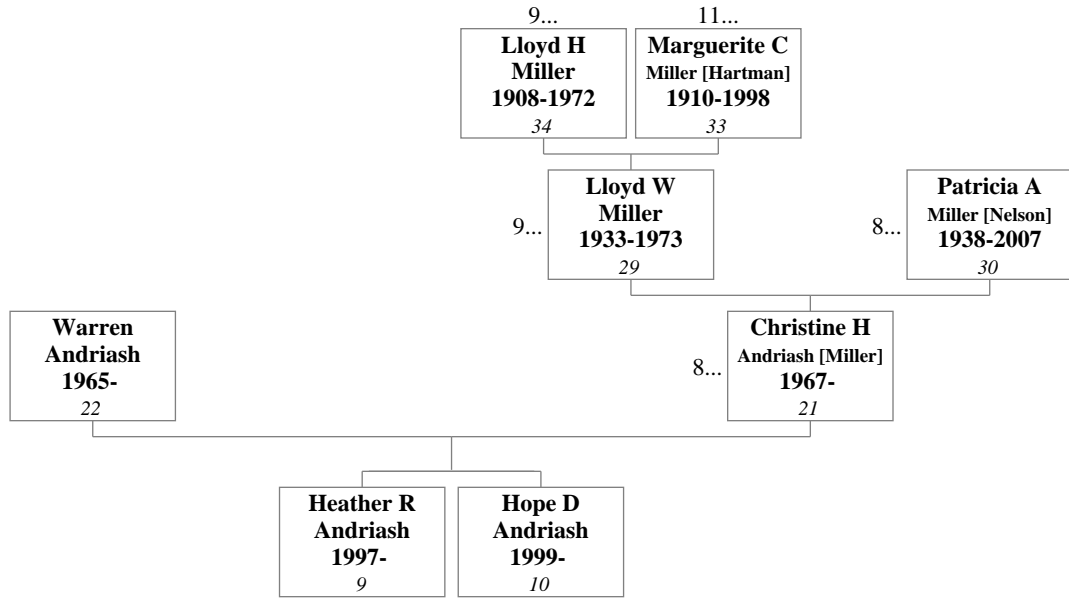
9...
Lloyd H Miller 1908-1972
34

11...
Marguerite C Miller [Hartman] 1910-1998
33

9...
Lloyd W Miller 1933-1973
29

8...
Patricia A Miller [Nelson] 1938-2007
30

Warren Andriash 1965-
22

8...
Christine H Andriash [Miller] 1967-
21

Heather R Andriash 1997-
9

Hope D Andriash 1999-
10